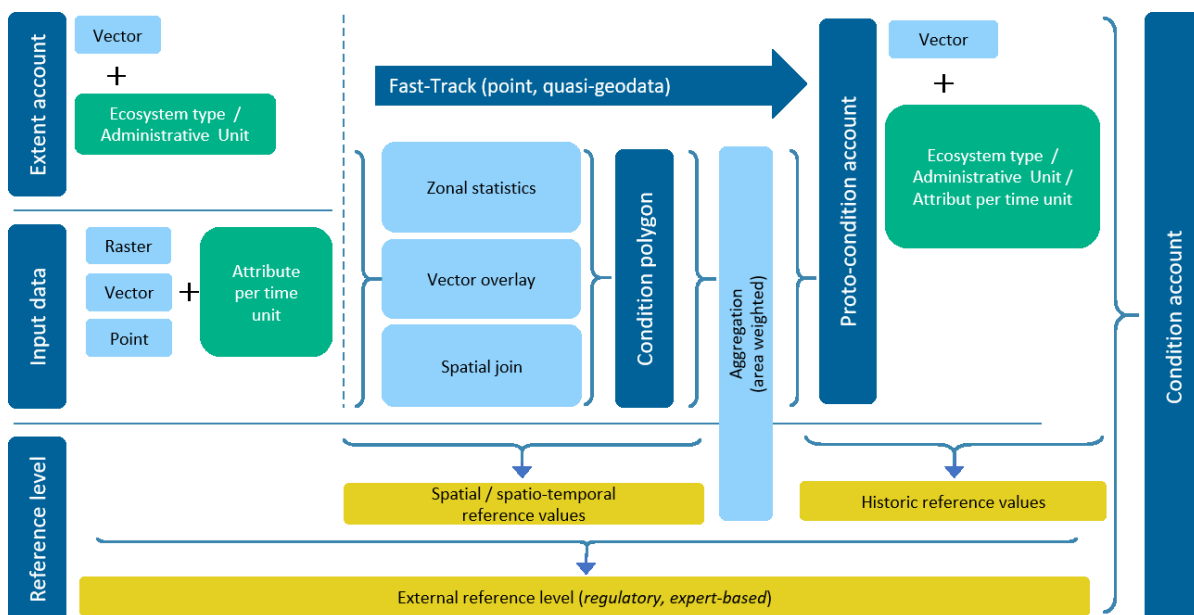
Extent account

Vector

+

Ecosystem type / Administrative Unit

Input data

Raster

Vector

Point

+

Attribute per time unit

Fast-Track (point, quasi-geodata)

Zonal statistics

Vector overlay

Spatial join

Condition polygon

Aggregation (area weighted)

Proto-condition account

Vector

+

Ecosystem type / Administrative Unit / Attribut per time unit

Condition account

Reference level

Spatial / spatio-temporal reference values

Historic reference values

External reference level (*regulatory, expert-based*)